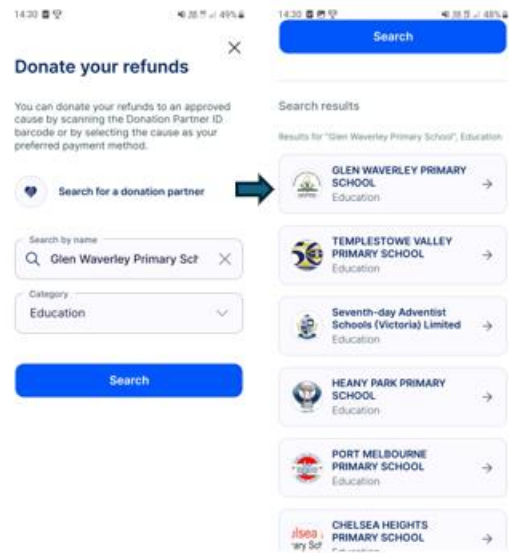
14:30

49%

Donate your refunds

You can donate your refunds to an approved cause by scanning the Donation Partner ID barcode or by selecting the cause as your preferred payment method.

Search for a donation partner

Search by name

Glen Waverley Primary Sch

Category

Education

Search

14:30

48%

Search

Search results

Results for "Glen Waverley Primary School", Education

GLEN WAVERLEY PRIMARY SCHOOL
Education

TEMPLESTOWE VALLEY PRIMARY SCHOOL
Education

Seventh-day Adventist Schools (Victoria) Limited
Education

HEANY PARK PRIMARY SCHOOL
Education

PORT MELBOURNE PRIMARY SCHOOL
Education

CHELSEA HEIGHTS PRIMARY SCHOOL
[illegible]